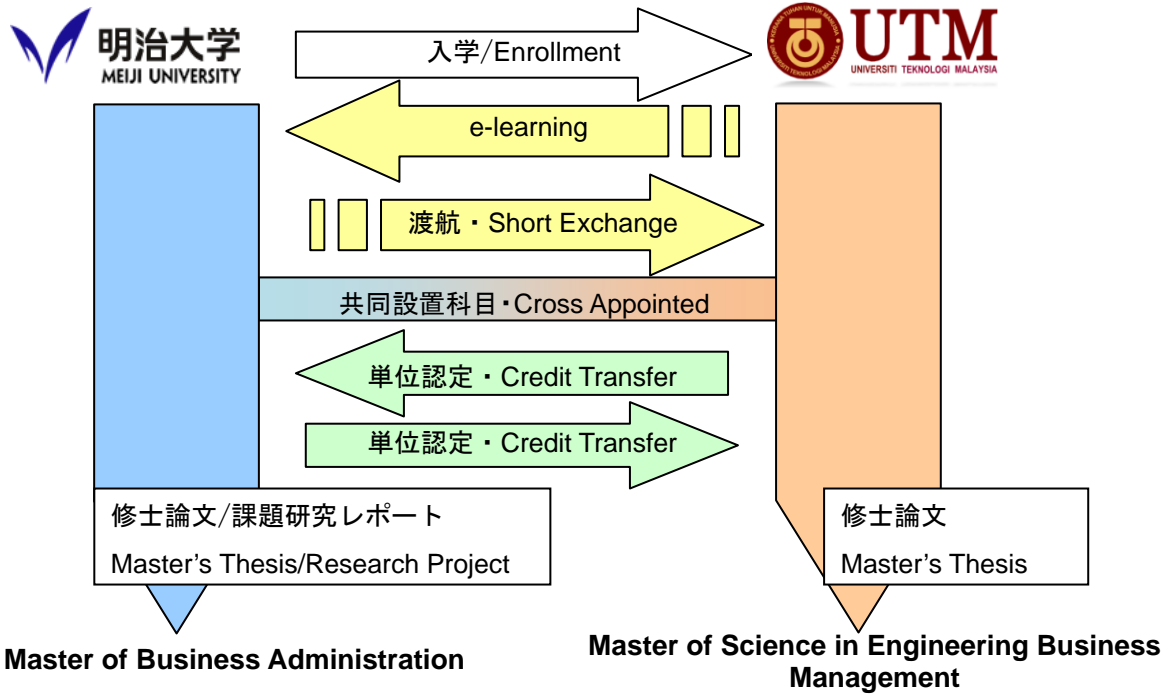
明治大学
MEIJI UNIVERSITY

入学/Enrollment

UTM
UNIVERSITI TEKNOLOGI MALAYSIA

e-learning

渡航・Short Exchange

共同設置科目・Cross Appointed

単位認定・Credit Transfer

単位認定・Credit Transfer

修士論文/課題研究レポート
Master’s Thesis/Research Project

修士論文
Master’s Thesis

Master of Business Administration

Master of Science in Engineering Business Management